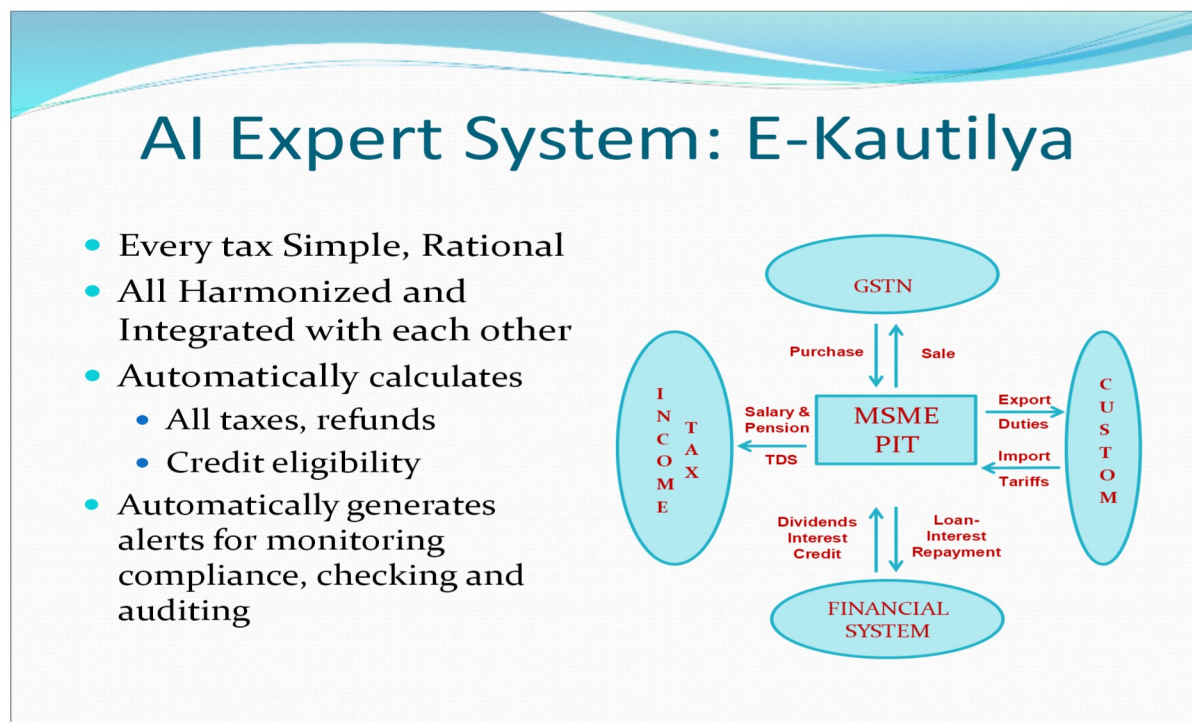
AI Expert System: E-Kautilya

- Every tax Simple, Rational
- All Harmonized and Integrated with each other
- Automatically calculates
  - All taxes, refunds
  - Credit eligibility
- Automatically generates alerts for monitoring compliance, checking and auditing

GSTN

Purchase

Sale

INCOME TAX

Salary & Pension

TDS

MSME PIT

Export

Duties

Import

Tariffs

CUSTOM

Dividends Interest Credit

Loan-Interest Repayment

FINANCIAL SYSTEM